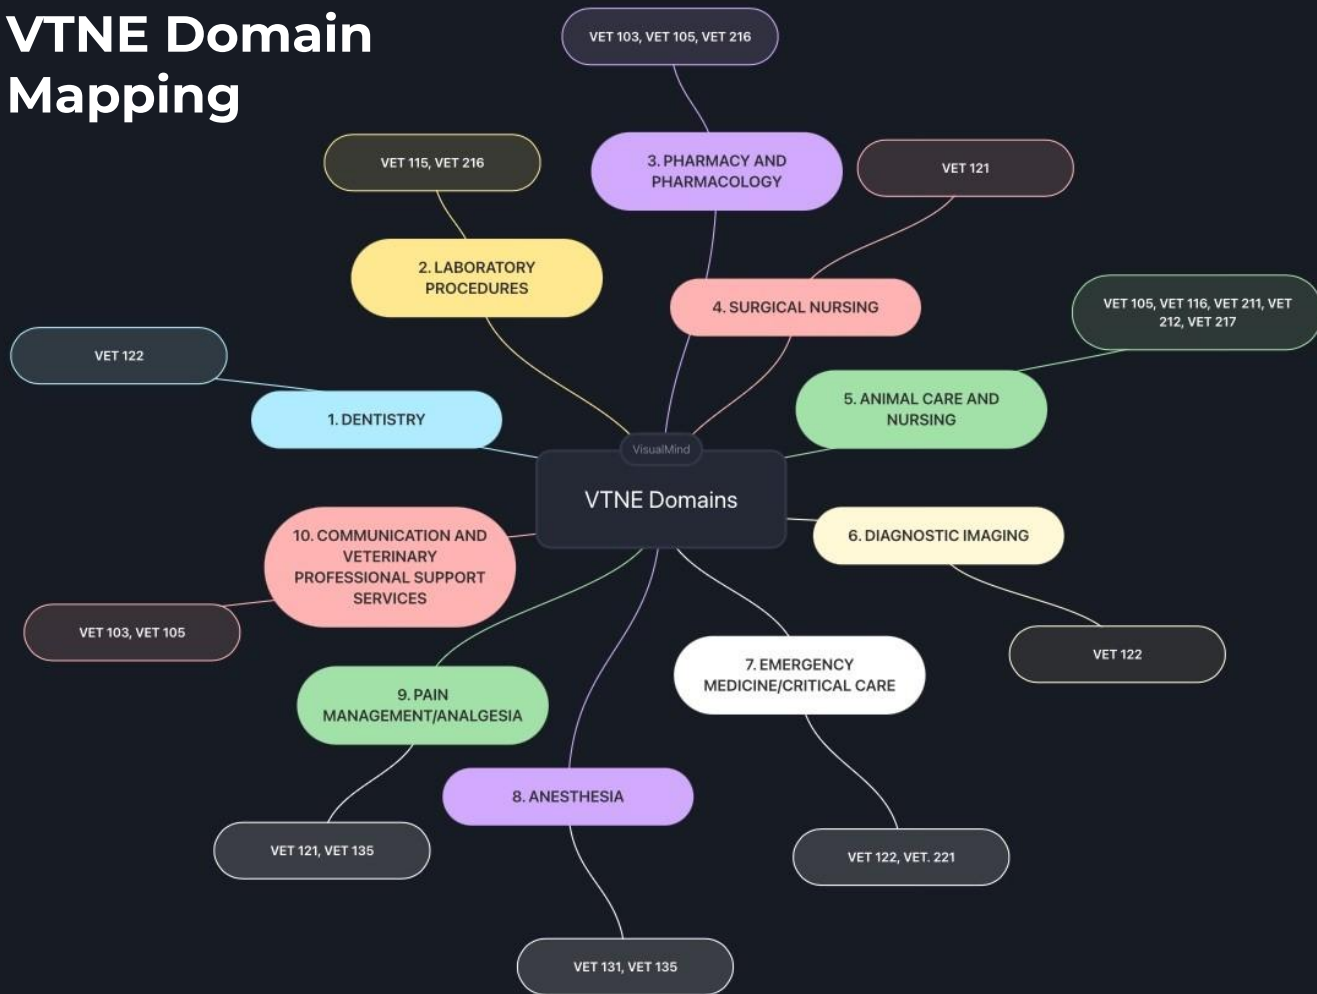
VTNE Domain Mapping

VET 103, VET 105, VET 216

3. PHARMACY AND PHARMACOLOGY

VET 115, VET 216

VET 121

2. LABORATORY PROCEDURES

4. SURGICAL NURSING

VET 105, VET 116, VET 211, VET 212, VET 217

VET 122

5. ANIMAL CARE AND NURSING

1. DENTISTRY

VisualMind

VTNE Domains

6. DIAGNOSTIC IMAGING

10. COMMUNICATION AND VETERINARY PROFESSIONAL SUPPORT SERVICES

VET 103, VET 105

VET 122

7. EMERGENCY MEDICINE/CRITICAL CARE

9. PAIN MANAGEMENT/ANALGESIA

8. ANESTHESIA

VET 121, VET 135

VET 122, VET. 221

VET 131, VET 135